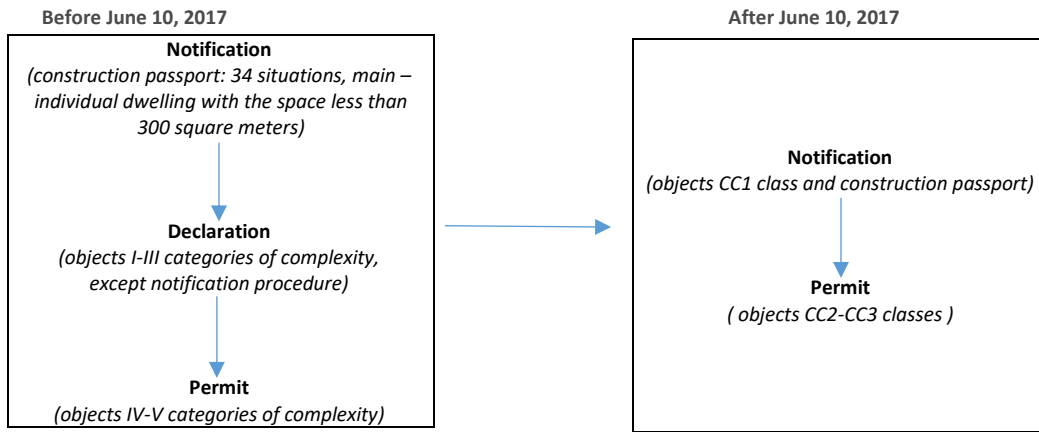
Before June 10, 2017

Notification
(construction passport: 34 situations, main – individual dwelling with the space less than 300 square meters)

Declaration
(objects I-III categories of complexity, except notification procedure)

Permit
(objects IV-V categories of complexity)

After June 10, 2017

Notification
(objects CC1 class and construction passport)

Permit
( objects CC2-CC3 classes )